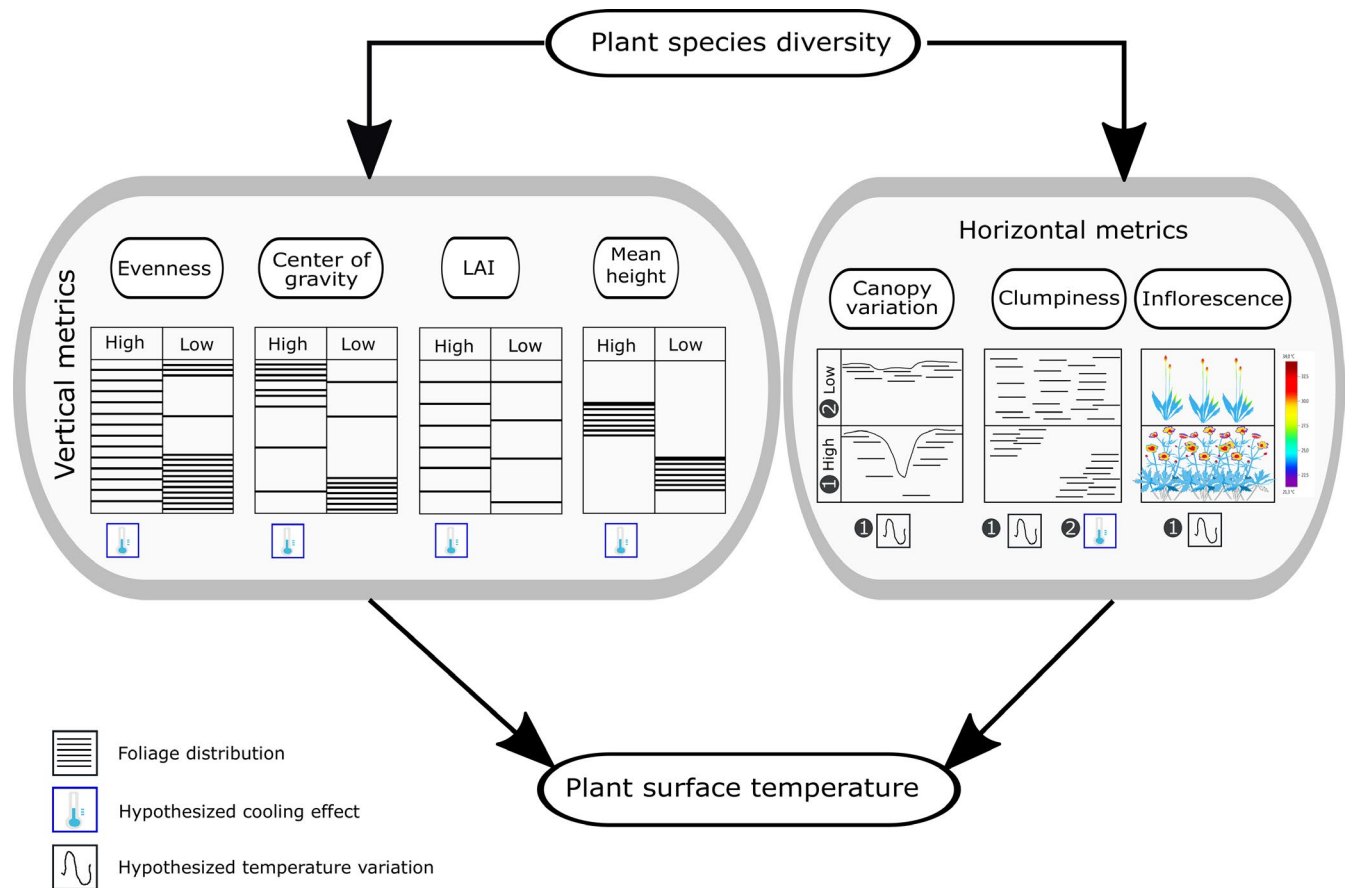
Plant species diversity

Vertical metrics

Evenness

Center of gravity

LAI

Mean height

| High | Low |
|---|---|

| High | Low |
|---|---|

| High | Low |
|---|---|

| High | Low |
|---|---|

Horizontal metrics

Canopy variation

Clumpiness

Inflorescence

❷ Low
❶ High

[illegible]

❶

❶ ❷

❶

Foliage distribution

Hypothesized cooling effect

Hypothesized temperature variation

Plant surface temperature